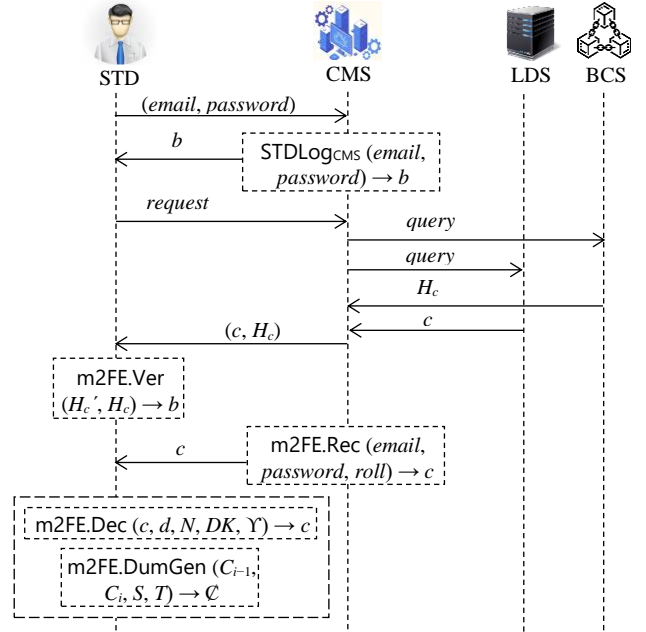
STD
CMS
LDS
BCS

(*email*, *password*)

*b*

STDLog$_{CMS}$ (*email*, *password*) $\rightarrow b$

*request*

*query*

*query*

$H_c$

*c*

$(c, H_c)$

m2FE.Ver $(H_c', H_c) \rightarrow b$

*c*

m2FE.Rec (*email*, *password*, *roll*) $\rightarrow c$

m2FE.Dec $(c, d, N, DK, \Upsilon) \rightarrow c$

m2FE.DumGen $(C_{i-1}, C_i, S, T) \rightarrow \mathbb{C}$